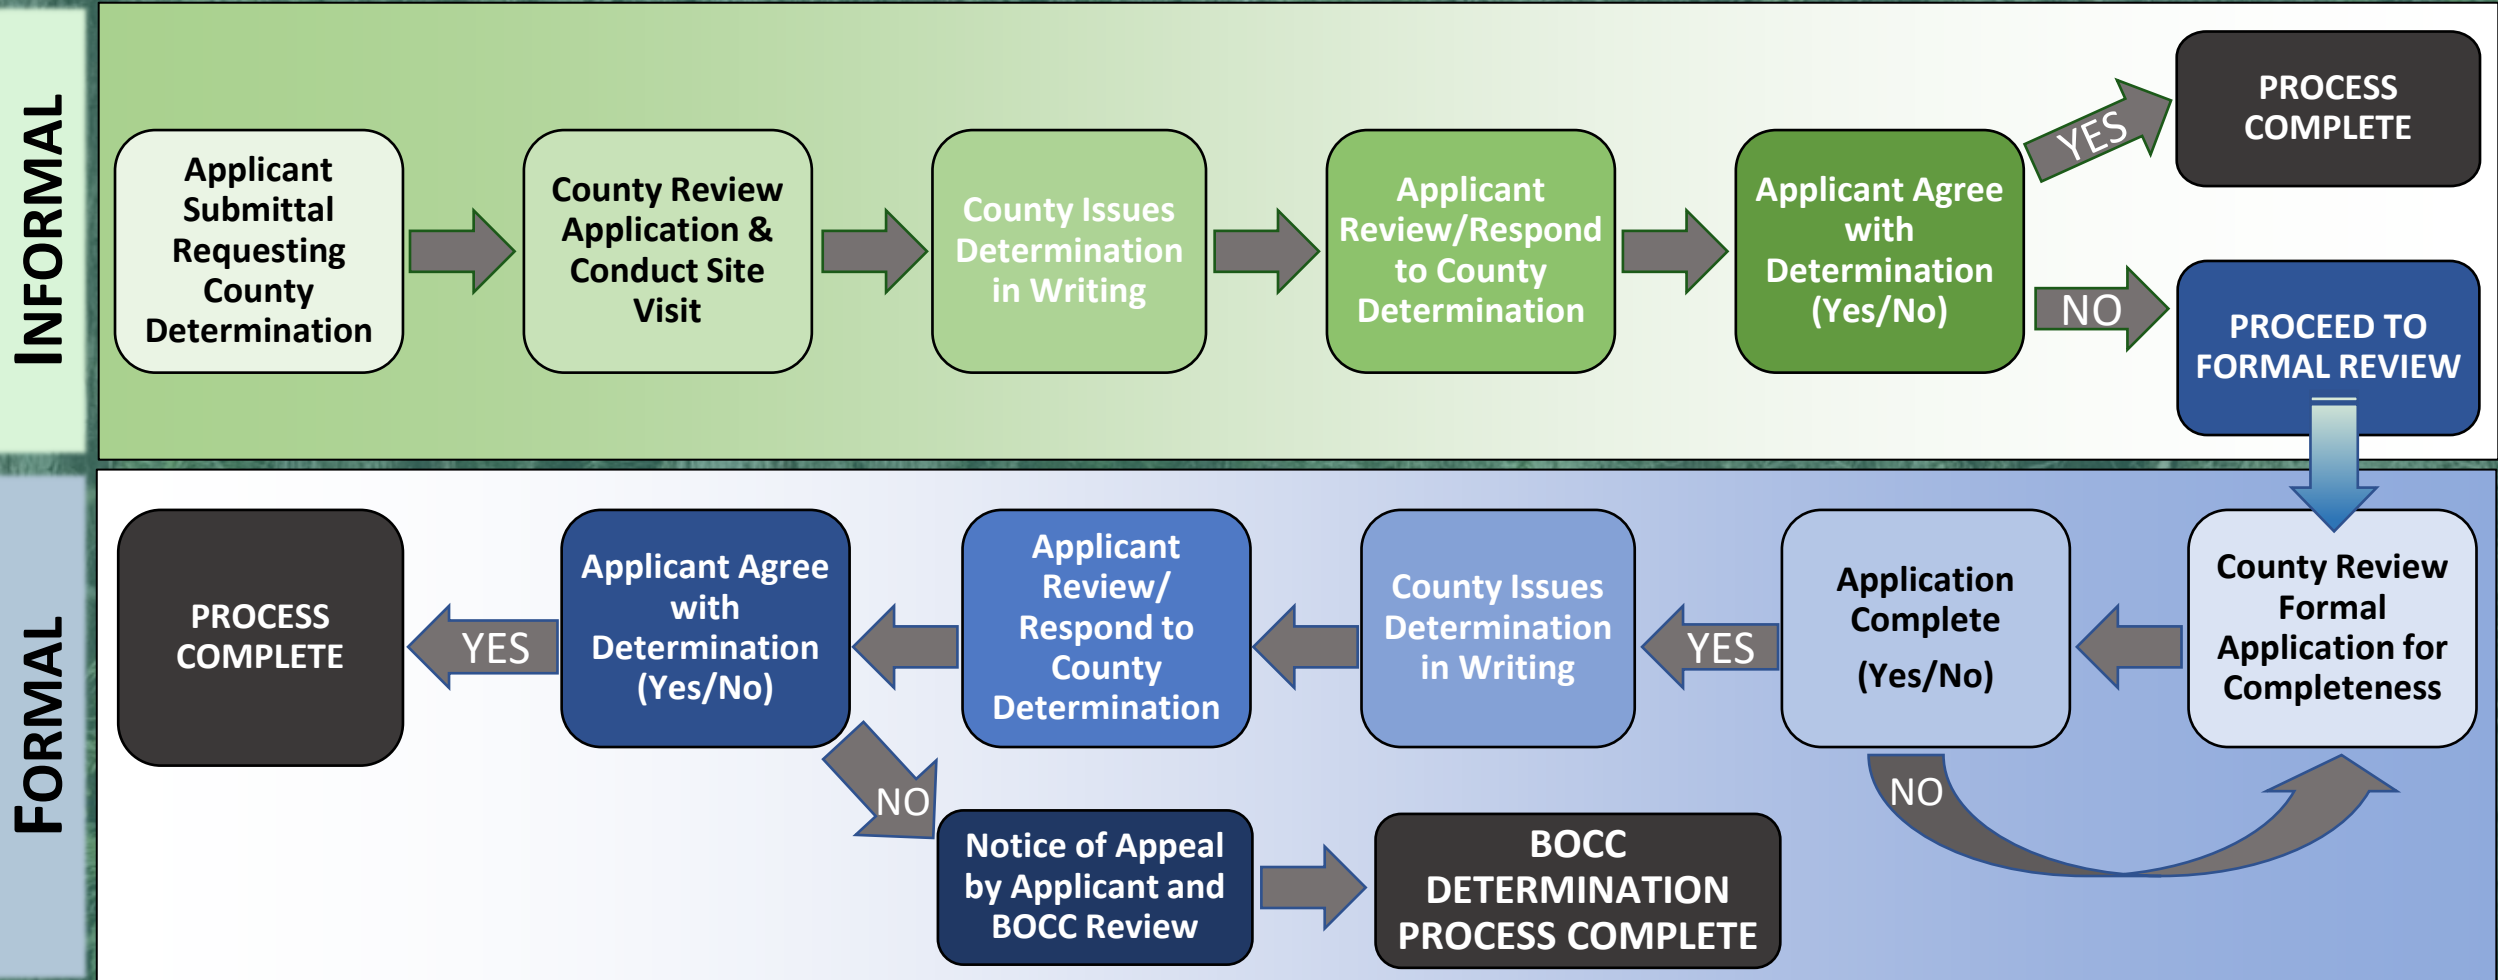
INFORMAL

Applicant Submittal Requesting County Determination

County Review Application & Conduct Site Visit

County Issues Determination in Writing

Applicant Review/Respond to County Determination

Applicant Agree with Determination (Yes/No)

YES

PROCESS COMPLETE

NO

PROCEED TO FORMAL REVIEW

FORMAL

County Review Formal Application for Completeness

Application Complete (Yes/No)

NO

YES

County Issues Determination in Writing

Applicant Review/ Respond to County Determination

Applicant Agree with Determination (Yes/No)

YES

PROCESS COMPLETE

NO

Notice of Appeal by Applicant and BOCC Review

BOCC DETERMINATION PROCESS COMPLETE